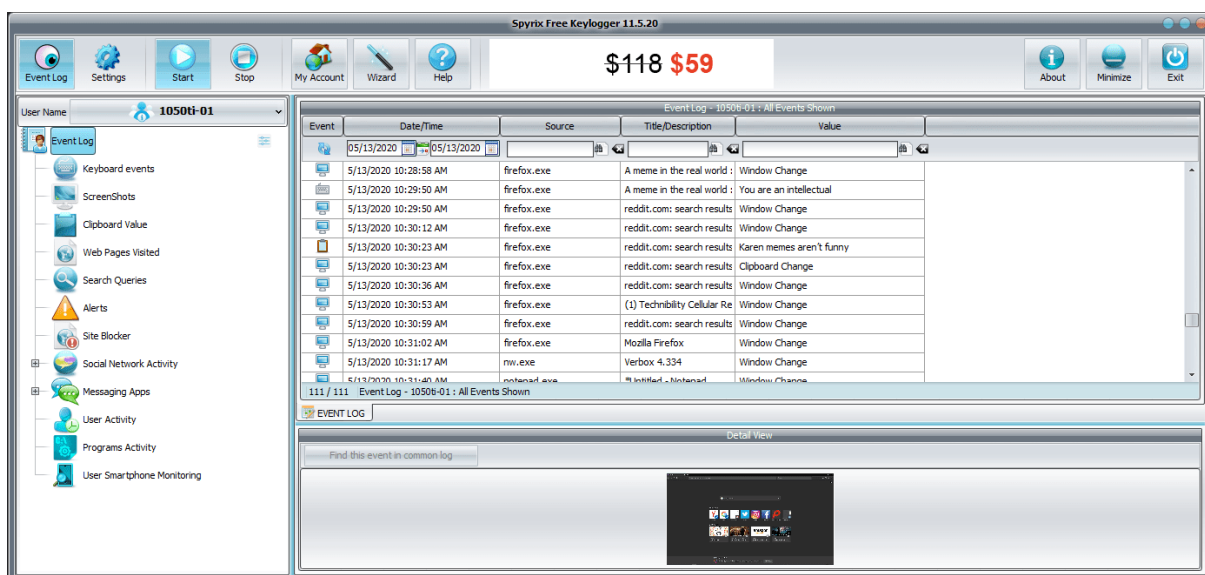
Spyrix Free Keylogger 11.5.20

Event Log
Settings
Start
Stop
My Account
Wizard
Help
$118 $59
About
Minimize
Exit

User Name
1050ti-01

Event Log
Keyboard events
ScreenShots
Clipboard Value
Web Pages Visited
Search Queries
Alerts
Site Blocker
Social Network Activity
Messaging Apps
User Activity
Programs Activity
User Smartphone Monitoring

Event Log - 1050ti-01 : All Events Shown

| Event | Date/Time | Source | Title/Description | Value |
|---|---|---|---|---|
| | 05/13/2020 05/13/2020 | | | |
| | 5/13/2020 10:28:58 AM | firefox.exe | A meme in the real world : | Window Change |
| | 5/13/2020 10:29:50 AM | firefox.exe | A meme in the real world : | You are an intellectual |
| | 5/13/2020 10:29:50 AM | firefox.exe | reddit.com: search results | Window Change |
| | 5/13/2020 10:30:12 AM | firefox.exe | reddit.com: search results | Window Change |
| | 5/13/2020 10:30:23 AM | firefox.exe | reddit.com: search results | Karen memes aren't funny |
| | 5/13/2020 10:30:23 AM | firefox.exe | reddit.com: search results | Clipboard Change |
| | 5/13/2020 10:30:36 AM | firefox.exe | reddit.com: search results | Window Change |
| | 5/13/2020 10:30:53 AM | firefox.exe | (1) Technibility Cellular Re | Window Change |
| | 5/13/2020 10:30:59 AM | firefox.exe | reddit.com: search results | Window Change |
| | 5/13/2020 10:31:02 AM | firefox.exe | Mozilla Firefox | Window Change |
| | 5/13/2020 10:31:17 AM | nw.exe | Verbox 4.334 | Window Change |
| | 5/13/2020 10:31:40 AM | notepad.exe | *Untitled - Notepad | Window Change |

111 / 111 Event Log - 1050ti-01 : All Events Shown

EVENT LOG

Detail View
Find this event in common log